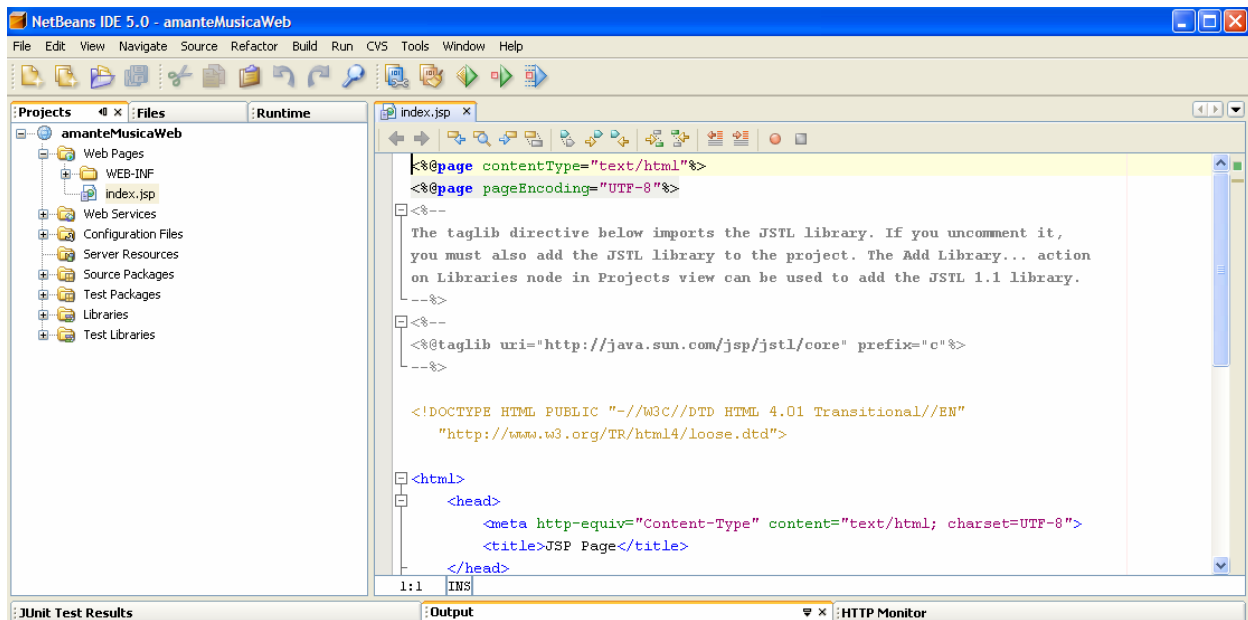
NetBeans IDE 5.0 - amanteMusicaWeb

File Edit View Navigate Source Refactor Build Run CVS Tools Window Help

Projects × Files Runtime

amanteMusicaWeb
Web Pages
WEB-INF
index.jsp
Web Services
Configuration Files
Server Resources
Source Packages
Test Packages
Libraries
Test Libraries

index.jsp ×

<%@page contentType="text/html"%>
<%@page pageEncoding="UTF-8"%>
<%--
The taglib directive below imports the JSTL library. If you uncomment it,
you must also add the JSTL library to the project. The Add Library... action
on Libraries node in Projects view can be used to add the JSTL 1.1 library.
--%>
<%--
<%@taglib uri="http://java.sun.com/jsp/jstl/core" prefix="c"%>
--%>

<!DOCTYPE HTML PUBLIC "-//W3C//DTD HTML 4.01 Transitional//EN"
"http://www.w3.org/TR/html4/loose.dtd">

<html>
<head>
<meta http-equiv="Content-Type" content="text/html; charset=UTF-8">
<title>JSP Page</title>
</head>

1:1 INS

JUnit Test Results
Output ×
HTTP Monitor